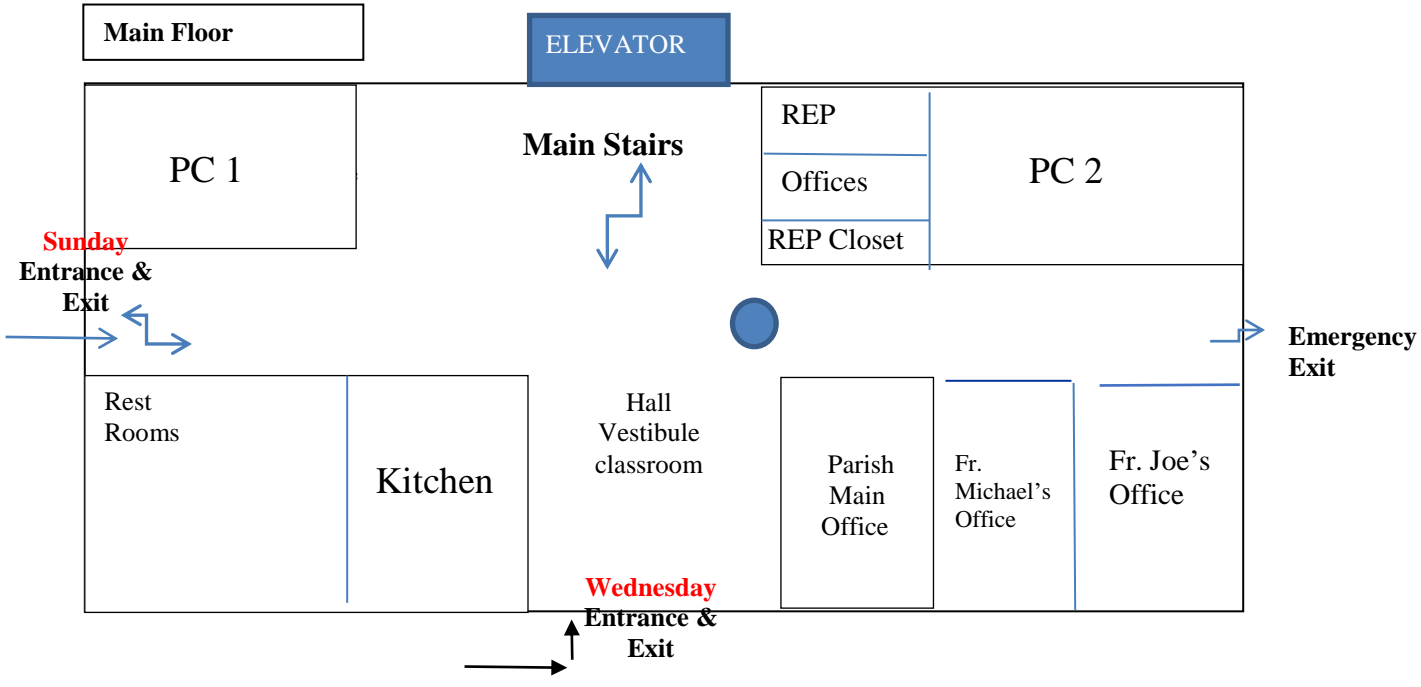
Main Floor

ELEVATOR

PC 1

Main Stairs

REP

Offices

REP Closet

PC 2

Sunday Entrance & Exit

Emergency Exit

Rest Rooms

Kitchen

Hall Vestibule classroom

Parish Main Office

Fr. Michael's Office

Fr. Joe's Office

Wednesday Entrance & Exit